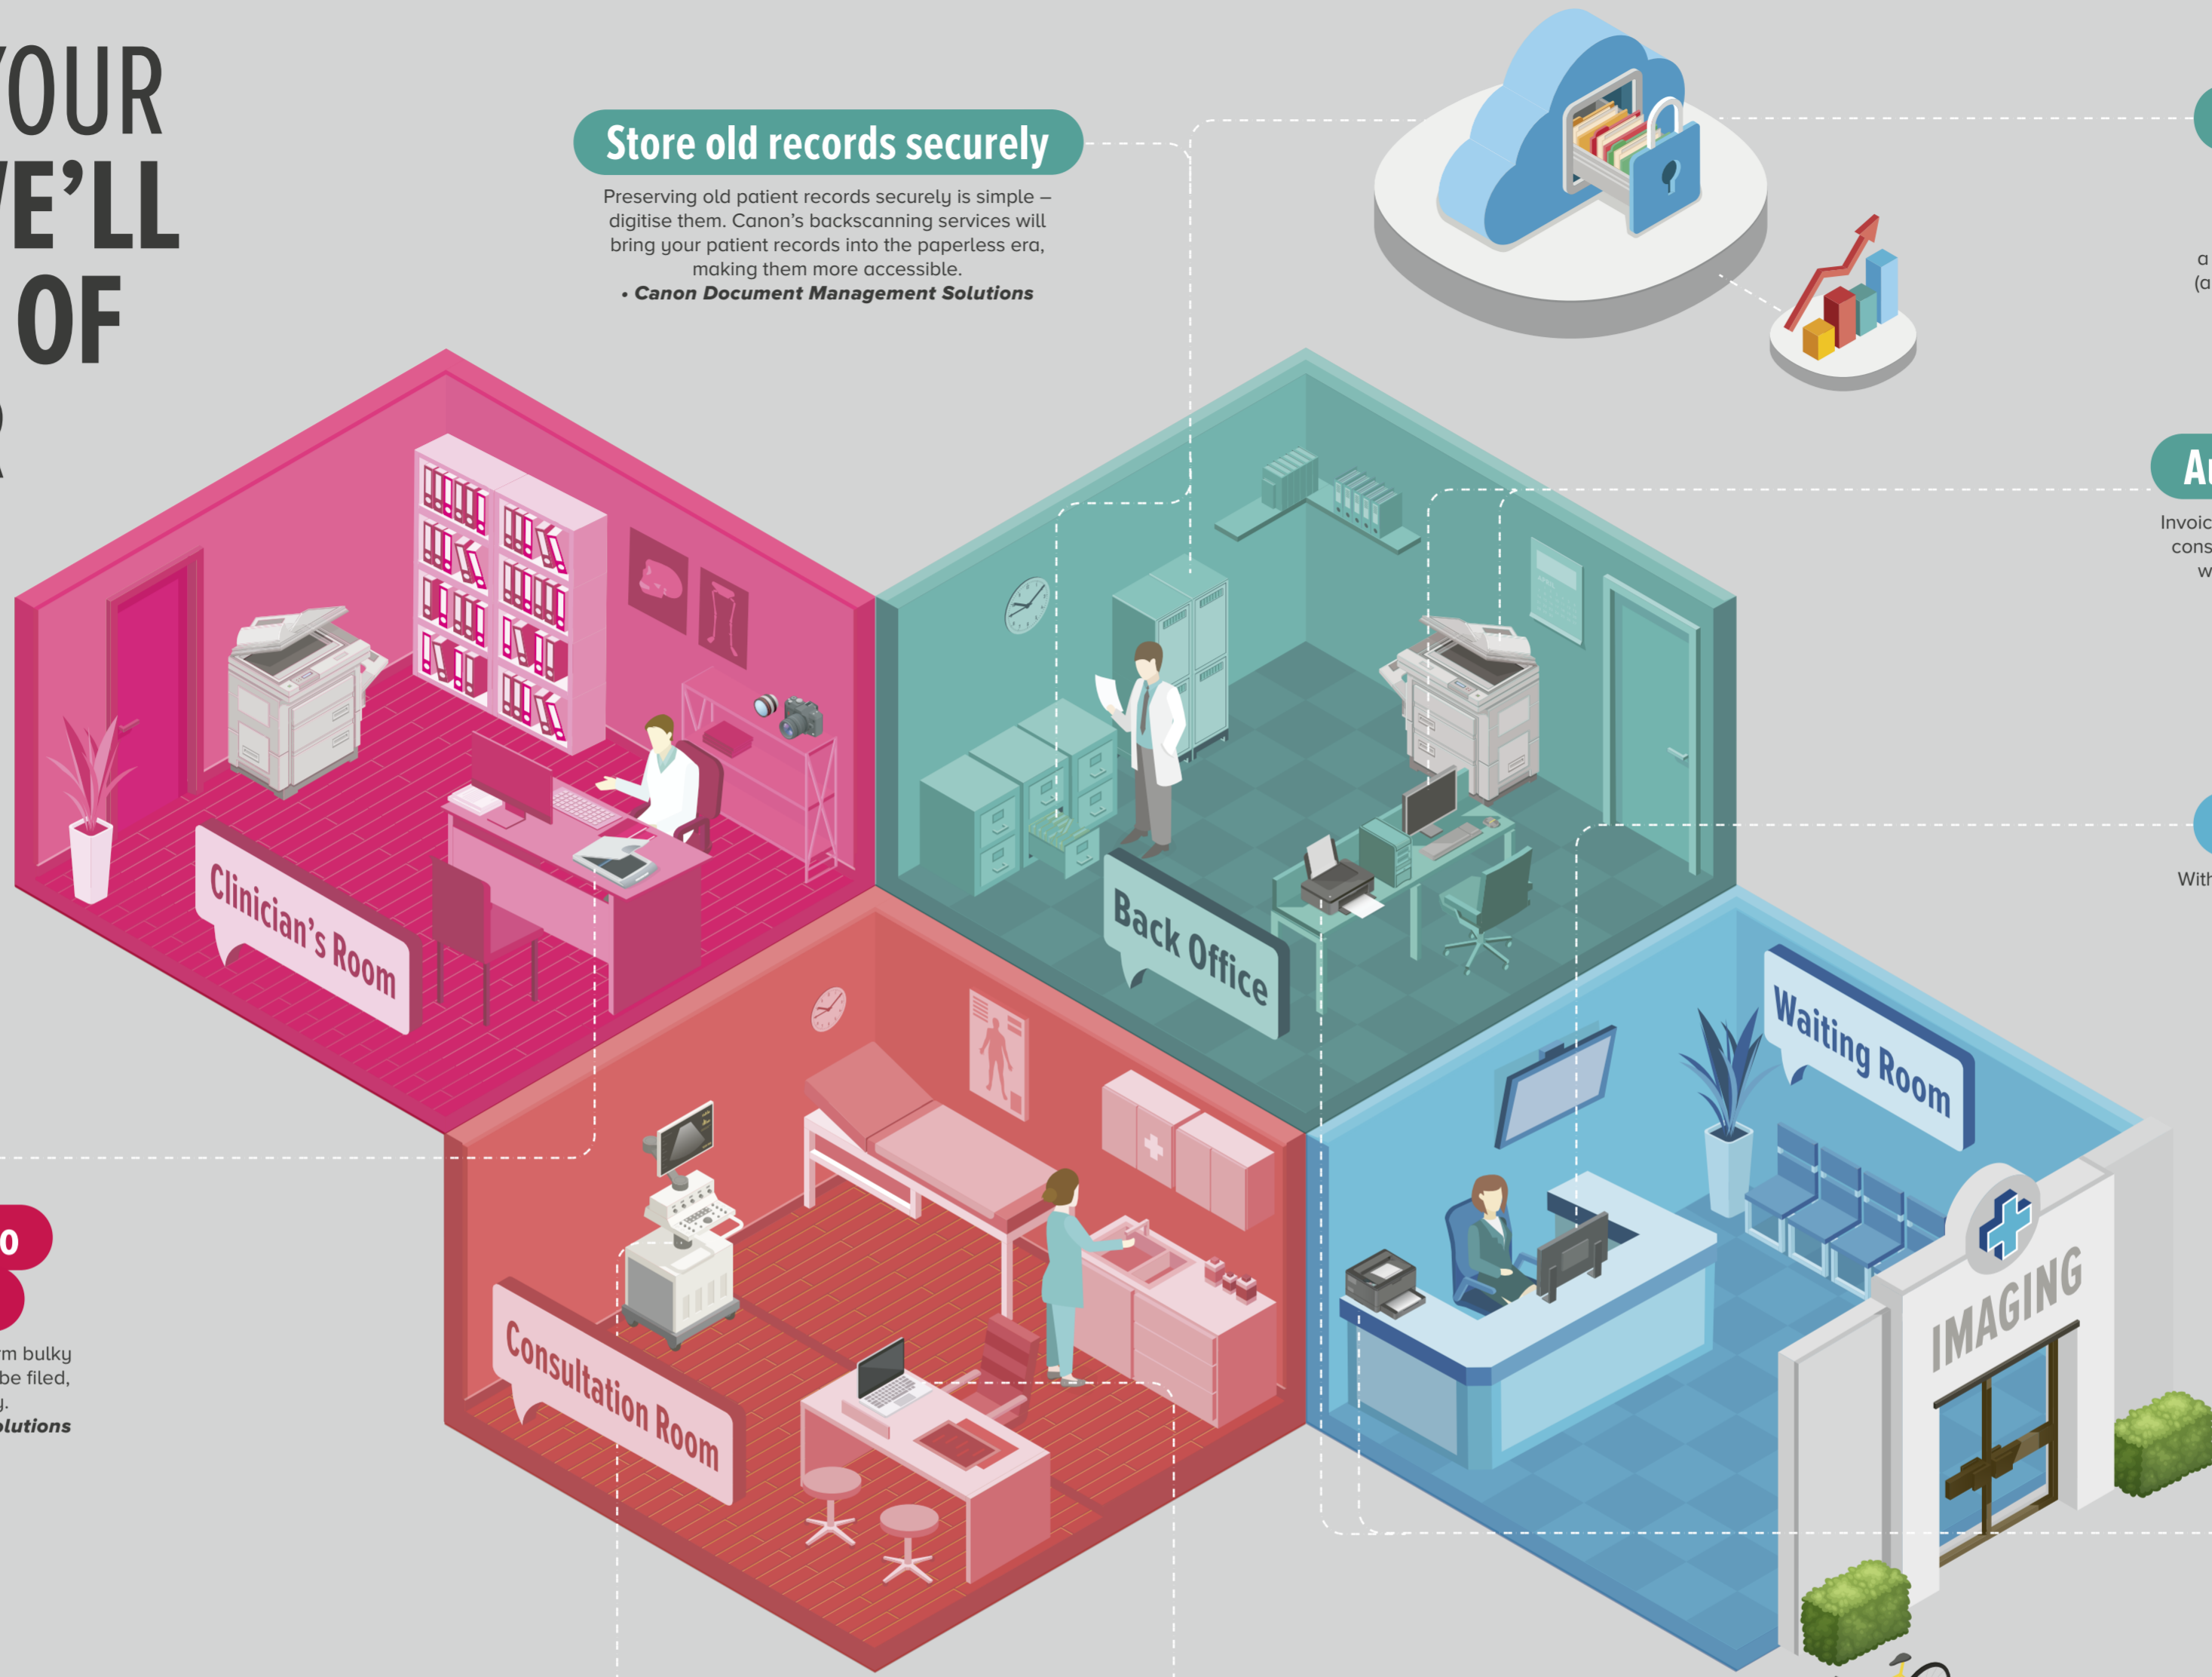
YOUR
E'LL
OF
R

Store old records securely

Preserving old patient records securely is simple – digitise them. Canon's backscanning services will bring your patient records into the paperless era, making them more accessible.
• Canon Document Management Solutions

a
(a

Ar

Invoic
cons
w

With

Clinician's Room

Back Office

Waiting Room

Consultation Room

IMAGING

0

m bulky
be filed,
.
lutions